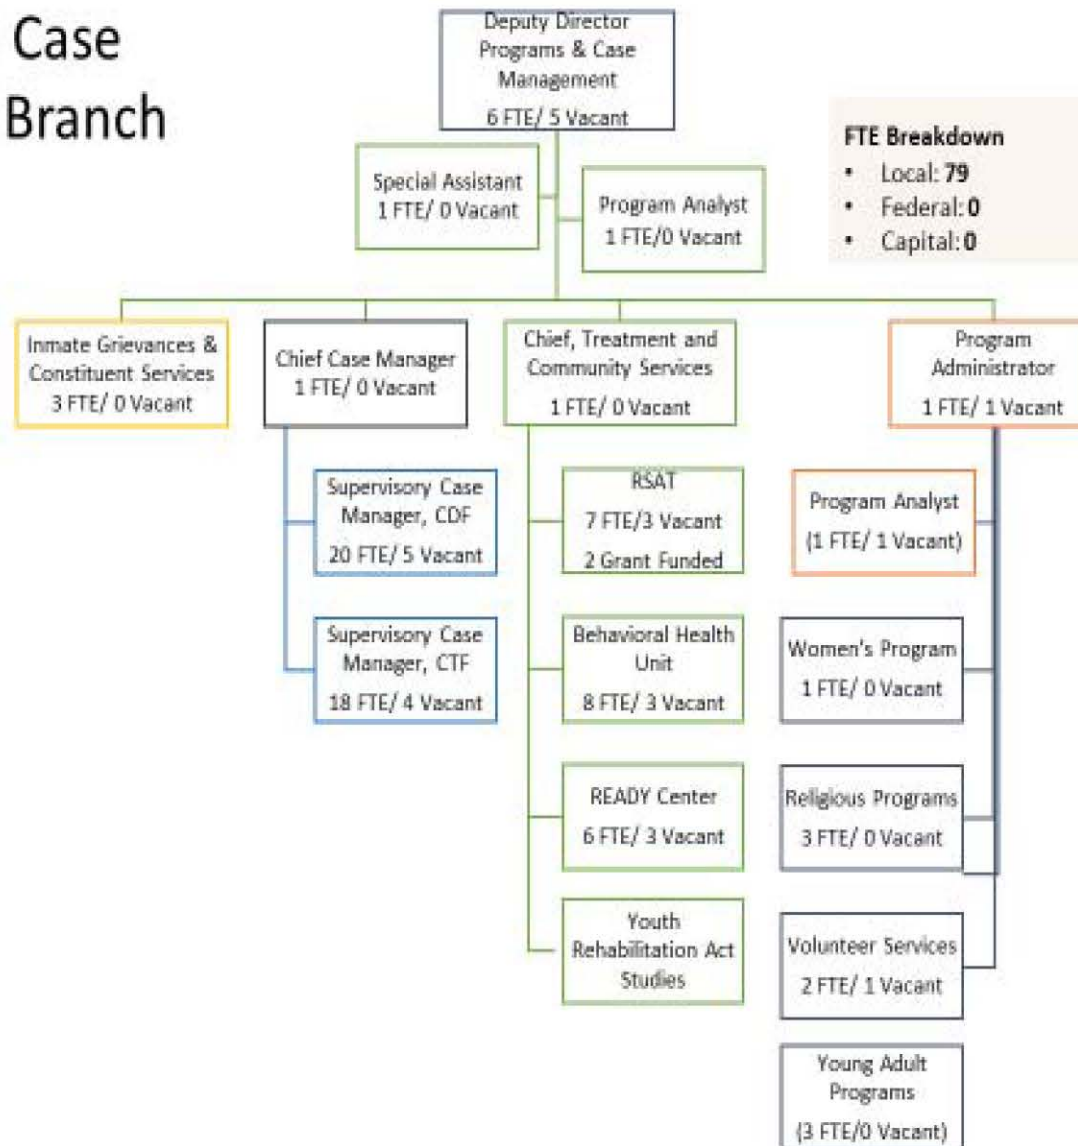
Case Branch

Deputy Director Programs & Case Management
6 FTE/ 5 Vacant

FTE Breakdown
• Local: 79
• Federal: 0
• Capital: 0

Special Assistant
1 FTE/ 0 Vacant

Program Analyst
1 FTE/0 Vacant

Inmate Grievances & Constituent Services
3 FTE/ 0 Vacant

Chief Case Manager
1 FTE/ 0 Vacant

Chief, Treatment and Community Services
1 FTE/ 0 Vacant

Program Administrator
1 FTE/ 1 Vacant

Supervisory Case Manager, CDF
20 FTE/ 5 Vacant

Supervisory Case Manager, CTF
18 FTE/ 4 Vacant

RSAT
7 FTE/3 Vacant
2 Grant Funded

Behavioral Health Unit
8 FTE/ 3 Vacant

READY Center
6 FTE/ 3 Vacant

Youth Rehabilitation Act Studies

Program Analyst
(1 FTE/ 1 Vacant)

Women's Program
1 FTE/ 0 Vacant

Religious Programs
3 FTE/ 0 Vacant

Volunteer Services
2 FTE/ 1 Vacant

Young Adult Programs
(3 FTE/0 Vacant)